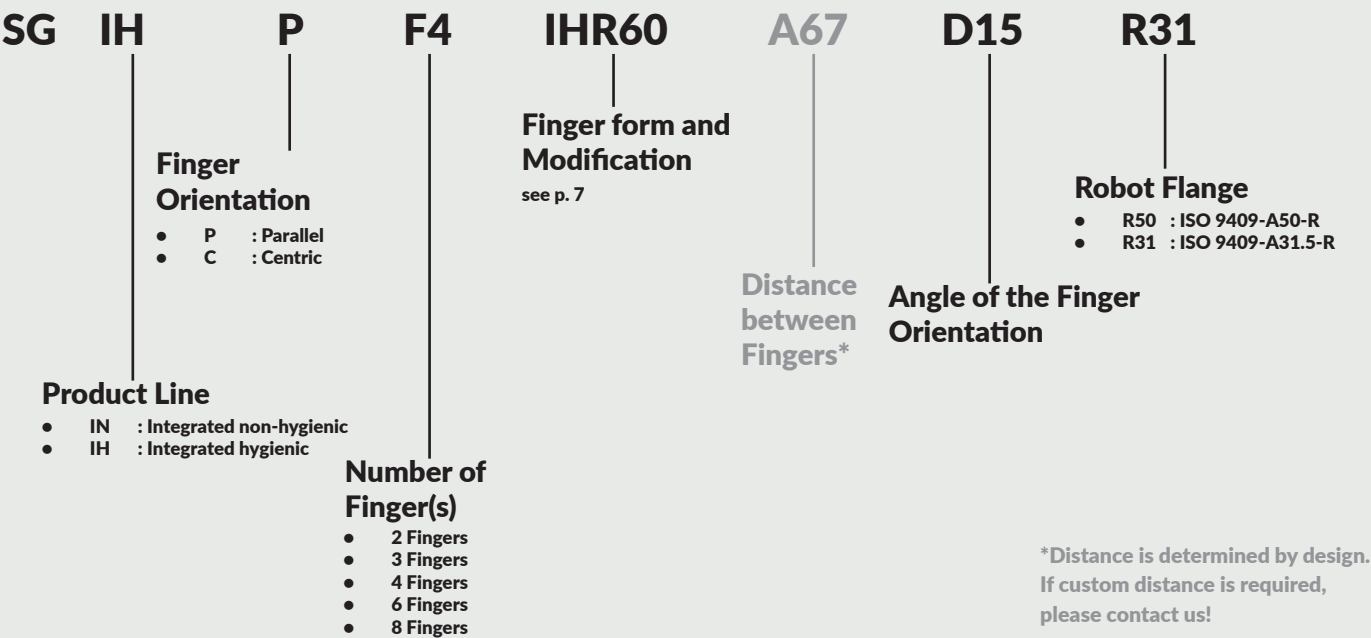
SG IH P F4 IHR60 A67 D15 R31

Finger form and Modification
see p. 7

Finger Orientation
- P : Parallel
- C : Centric

Robot Flange
- R50 : ISO 9409-A50-R
- R31 : ISO 9409-A31.5-R

Distance between Fingers*

Angle of the Finger Orientation

Product Line
- IN : Integrated non-hygienic
- IH : Integrated hygienic

Number of Finger(s)
- 2 Fingers
- 3 Fingers
- 4 Fingers
- 6 Fingers
- 8 Fingers

*Distance is determined by design. If custom distance is required, please contact us!